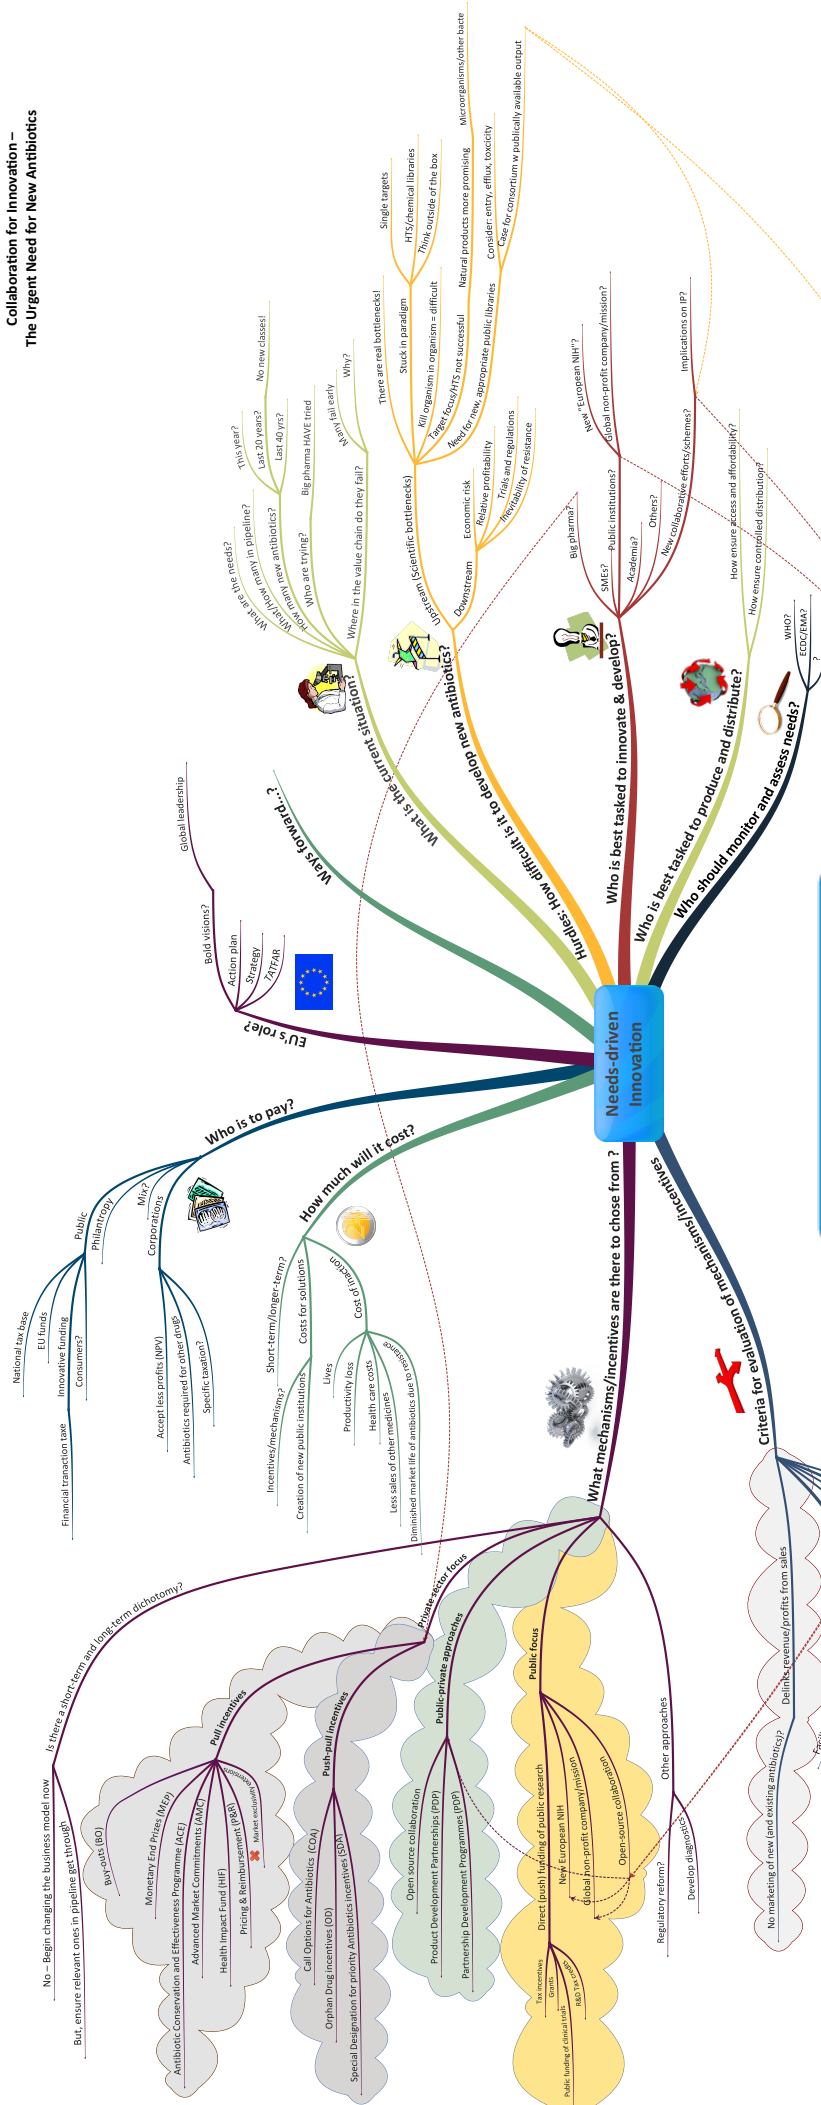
Collaboration for Innovation –
The Urgent Need for New Antibiotics

Needs-driven Innovation

What is the current situation?
What are the needs?
What/how many in pipeline?
How many new antibiotics?
This year?
Last 20 years?
Last 40 yrs?
No new classes!
Who are trying?
Big pharma HAVE tried
Where in the value chain do they fail?
Many fail early
Why?

Hurdles: How difficult is it to develop new antibiotics?
Upstream (Scientific bottlenecks)
There are real bottlenecks!
Stuck in paradigm
Single targets
HTS/chemical libraries
Think outside of the box
Kill organism in organism = difficult
Target focus/HTS not successful
Need for new, appropriate public libraries
Natural products more promising
Microorganisms/other bacte
Consider: entry, efflux, toxicity
Case for consortium w publically available output
Downstream
Economic risk
Relative profitability
Trials and regulations
Inevitability of resistance

Who is best tasked to innovate & develop?
Big pharma?
SMEs?
Public institutions?
New "European NIH"?
Global non-profit company/mission?
Academia?
Others?
New collaborative efforts/schemes?
Implications on IP?

Who is best tasked to produce and distribute?
How ensure access and affordability?
How ensure controlled distribution?

Who should monitor and assess needs?
WHO?
ECDC/EMA?
?

Ways forward...?

EU's role?
Bold visions?
Global leadership
Action plan
Strategy
TATFAR

Who is to pay?
Public
National tax base
EU funds
Innovative funding
Consumers?
Financial tranaction taxe
Philantropy
Mix?
Corporations
Accept less profits (NPV)
Antibiotics required for other drugs
Specific taxation?

How much will it cost?
Short-term/longer-term?
Incentives/mechanisms?
Creation of new public institutions
Costs for solutions
Cost of inaction
Lives
Productivity loss
Health care costs
Less sales of other medicines
Diminshed market life of antibiotics due to resistance

What mechanisms/incentives are there to chose from ?
Is there a short-term and long-term dichotomy?
No – Begin changing the business model now
But, ensure relevant ones in pipeline get through
Private sector focus
Pull incentives
Buy-outs (BO)
Monetary End Prizes (MEP)
Antibiotic Conservation and Effectiveness Programme (ACE)
Advanced Market Commitments (AMC)
Health Impact Fund (HIF)
Pricing & Reimbursement (P&R)
Market exclusivity extension
Push-pull incentives
Call Options for Antibiotics (COA)
Orphan Drug incentives (OD)
Special Designation for priority Antibiotics incentives (SDA)
Public-private approaches
Open source collaboration
Product Development Partnerships (PDP)
Partnership Development Programmes (PDP)
Public focus
Direct (push) funding of public research
New European NIH
Global non-profit company/mission
Open-source collaboration
Tax incentives
Grants
R&D Tax credits
Public funding of clinical trials
Other approaches
Regulatory reform?
Develop diagnostics

Criteria for evaluation of mechanisms/incentives
No marketing of new (and existing antibiotics)?
Delinks revenue/profits from sales